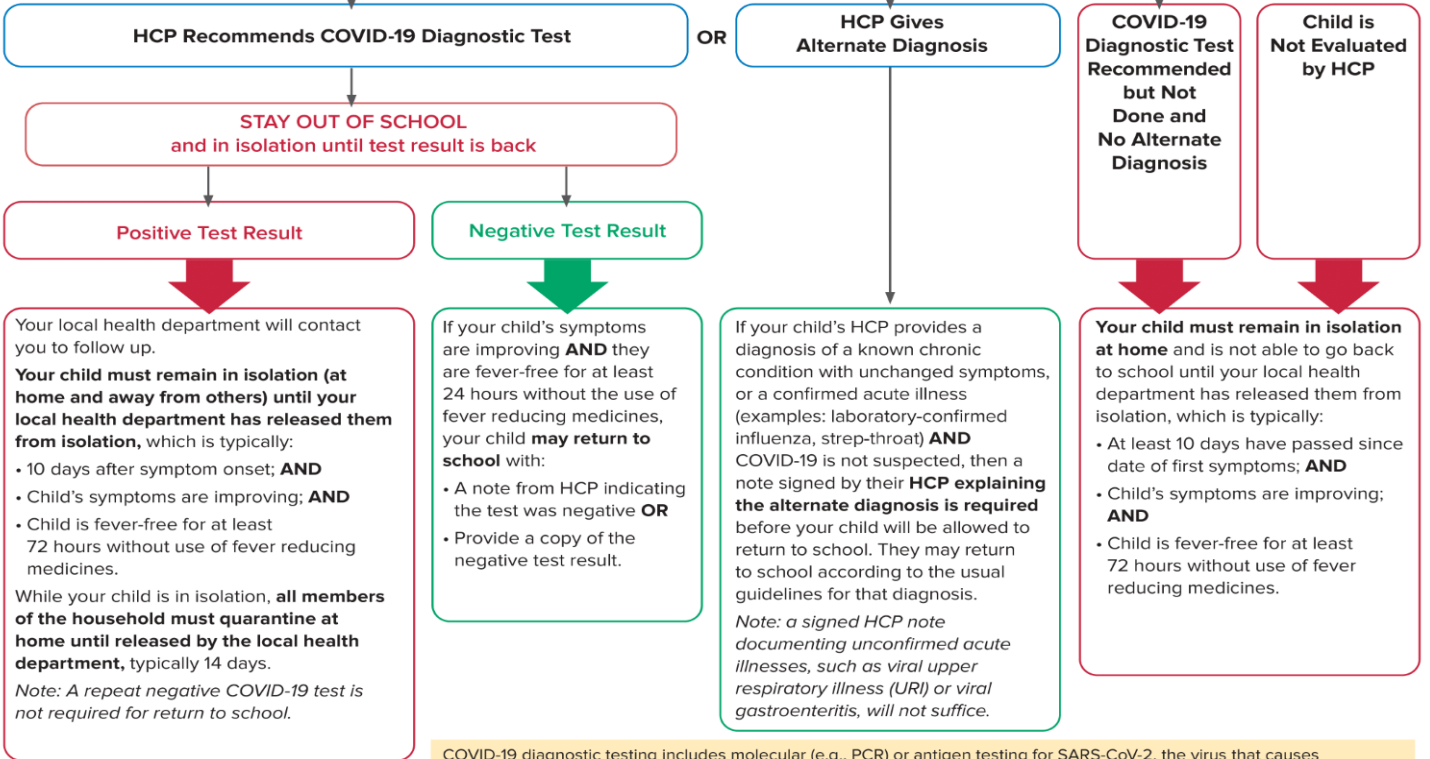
HCP Recommends COVID-19 Diagnostic Test

OR

HCP Gives Alternate Diagnosis

COVID-19 Diagnostic Test Recommended but Not Done and No Alternate Diagnosis

Child is Not Evaluated by HCP

STAY OUT OF SCHOOL
and in isolation until test result is back

Positive Test Result

Negative Test Result

Your local health department will contact you to follow up.

Your child must remain in isolation (at home and away from others) until your local health department has released them from isolation, which is typically:

• 10 days after symptom onset; AND
• Child's symptoms are improving; AND
• Child is fever-free for at least 72 hours without use of fever reducing medicines.

While your child is in isolation, all members of the household must quarantine at home until released by the local health department, typically 14 days.

Note: A repeat negative COVID-19 test is not required for return to school.

If your child's symptoms are improving AND they are fever-free for at least 24 hours without the use of fever reducing medicines, your child may return to school with:

• A note from HCP indicating the test was negative OR
• Provide a copy of the negative test result.

If your child's HCP provides a diagnosis of a known chronic condition with unchanged symptoms, or a confirmed acute illness (examples: laboratory-confirmed influenza, strep-throat) AND COVID-19 is not suspected, then a note signed by their HCP explaining the alternate diagnosis is required before your child will be allowed to return to school. They may return to school according to the usual guidelines for that diagnosis.

Note: a signed HCP note documenting unconfirmed acute illnesses, such as viral upper respiratory illness (URI) or viral gastroenteritis, will not suffice.

Your child must remain in isolation at home and is not able to go back to school until your local health department has released them from isolation, which is typically:

• At least 10 days have passed since date of first symptoms; AND
• Child's symptoms are improving; AND
• Child is fever-free for at least 72 hours without use of fever reducing medicines.

COVID-19 diagnostic testing includes molecular (e.g., PCR) or antigen testing for SARS-CoV-2, the virus that causes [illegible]